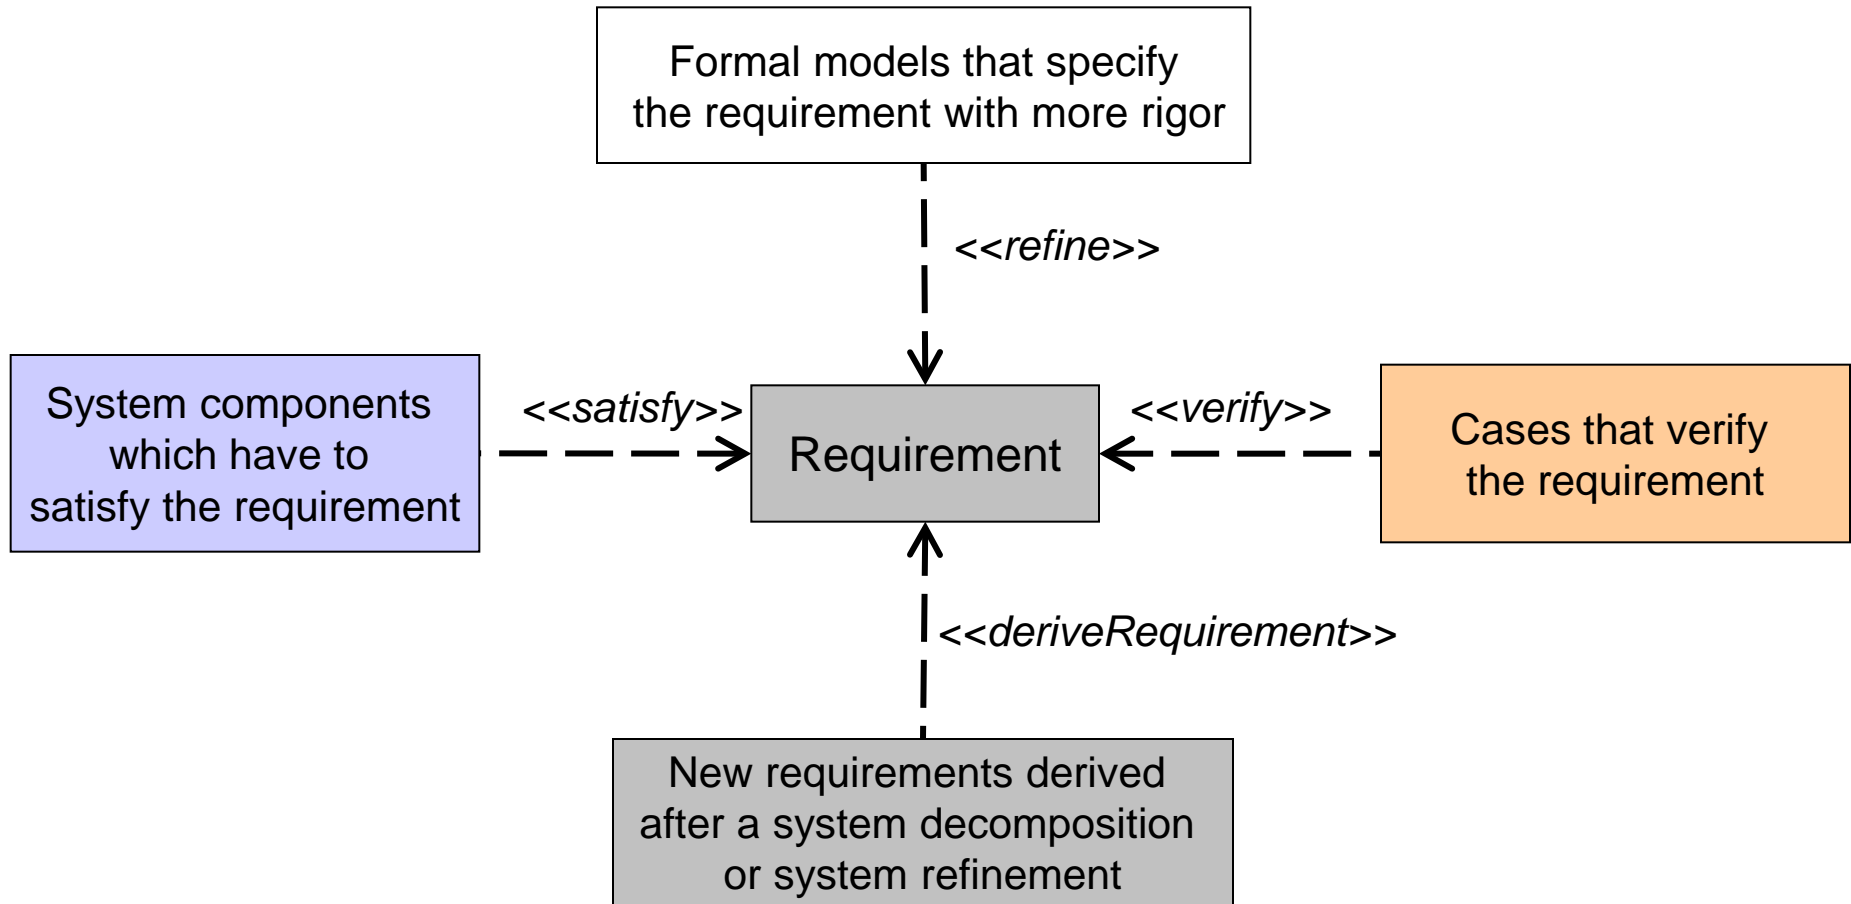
Formal models that specify the requirement with more rigor

<<refine>>

System components which have to satisfy the requirement

<<satisfy>>

Requirement

<<verify>>

Cases that verify the requirement

<<deriveRequirement>>

New requirements derived after a system decomposition or system refinement